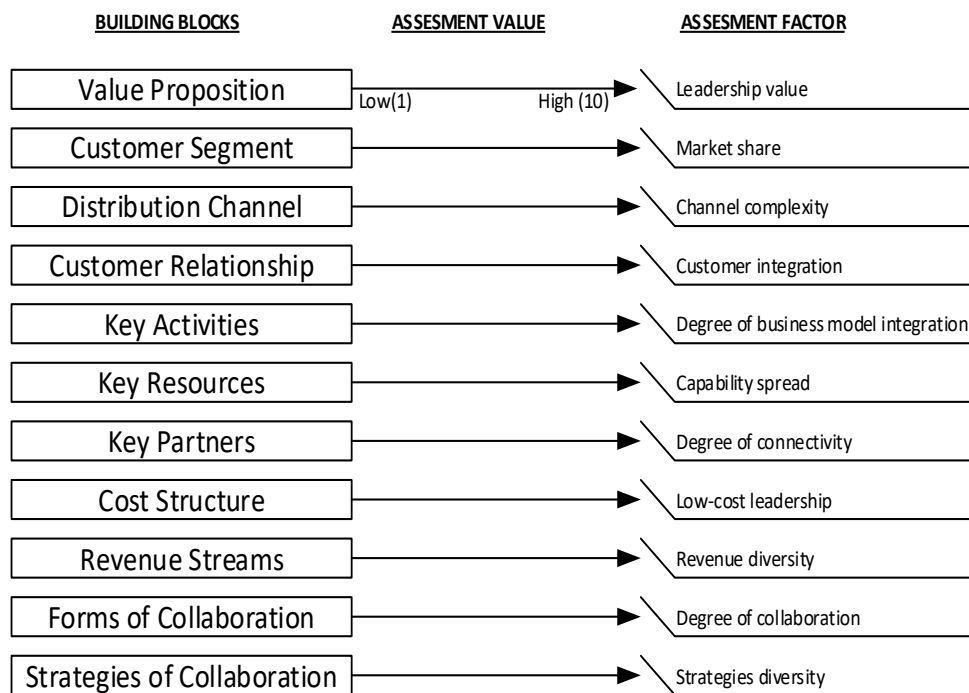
BUILDING BLOCKS

ASSESMENT VALUE

ASSESMENT FACTOR

Value Proposition
Low(1)
High (10)
Leadership value

Customer Segment
Market share

Distribution Channel
Channel complexity

Customer Relationship
Customer integration

Key Activities
Degree of business model integration

Key Resources
Capability spread

Key Partners
Degree of connectivity

Cost Structure
Low-cost leadership

Revenue Streams
Revenue diversity

Forms of Collaboration
Degree of collaboration

Strategies of Collaboration
Strategies diversity